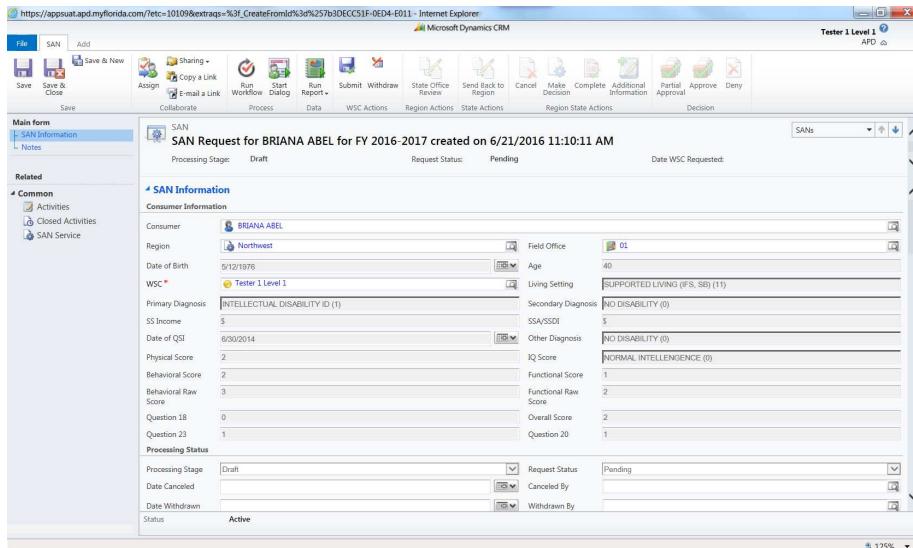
https://appsuat.apd.myflorida.com/?etc=10109&extraqs=%3f_CreateFromId%3d%257b3DECC51F-0ED4-E011 - Internet Explorer

Microsoft Dynamics CRM

Tester 1 Level 1
APD

File SAN Add

Save Save & Close Save & New
Save

Assign Sharing Copy a Link E-mail a Link
Collaborate

Run Workflow Start Dialog
Process

Run Report
Data

Submit Withdraw
WSC Actions

State Office Review
Region Actions

Send Back to Region
State Actions

Cancel Make Decision Complete Additional Information
Region State Actions

Partial Approval Approve Deny
Decision

Main form
SAN Information
Notes

Related
Common
Activities
Closed Activities
SAN Service

SAN
SAN Request for BRIANA ABEL for FY 2016-2017 created on 6/21/2016 11:10:11 AM

SANs

Processing Stage: Draft Request Status: Pending Date WSC Requested:

SAN Information
Consumer Information

| | | | |
|---|---|---|---|
| Consumer | BRIANA ABEL | | |
| Region | Northwest | Field Office | 01 |
| Date of Birth | 5/12/1976 | Age | 40 |
| WSC * | Tester 1 Level 1 | Living Setting | SUPPORTED LIVING (IFS, SB) (11) |
| Primary Diagnosis | INTELLECTUAL DISABILITY ID (1) | Secondary Diagnosis | NO DISABILITY (0) |
| SS Income | $ | SSA/SSDI | $ |
| Date of QSI | 6/30/2014 | Other Diagnosis | NO DISABILITY (0) |
| Physical Score | 2 | IQ Score | NORMAL INTELLENGENCE (0) |
| Behavioral Score | 2 | Functional Score | 1 |
| Behavioral Raw Score | 3 | Functional Raw Score | 2 |
| Question 18 | 0 | Overall Score | 2 |
| Question 23 | 1 | Question 20 | 1 |

Processing Status

| | | | |
|---|---|---|---|
| Processing Stage | Draft | Request Status | Pending |
| Date Canceled | | Canceled By | |
| Date Withdrawn | | Withdrawn By | |

Status Active

125%